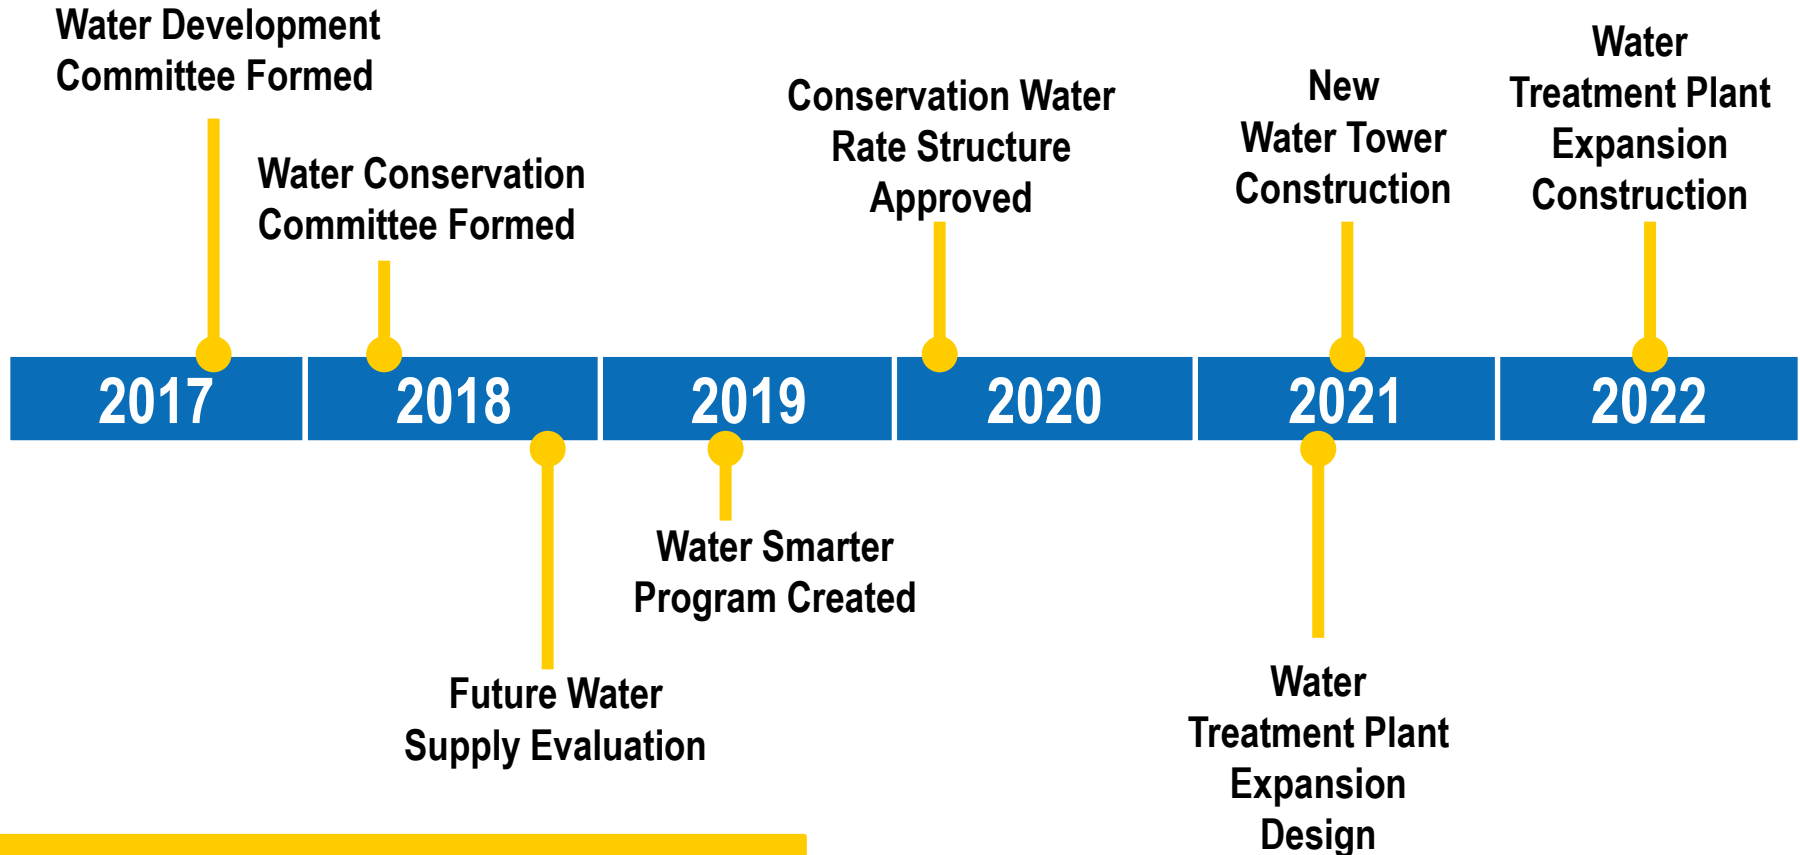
Water Development Committee Formed

Water Conservation Committee Formed

Conservation Water Rate Structure Approved

New Water Tower Construction

Water Treatment Plant Expansion Construction

2017

2018

2019

2020

2021

2022

Future Water Supply Evaluation

Water Smarter Program Created

Water Treatment Plant Expansion Design